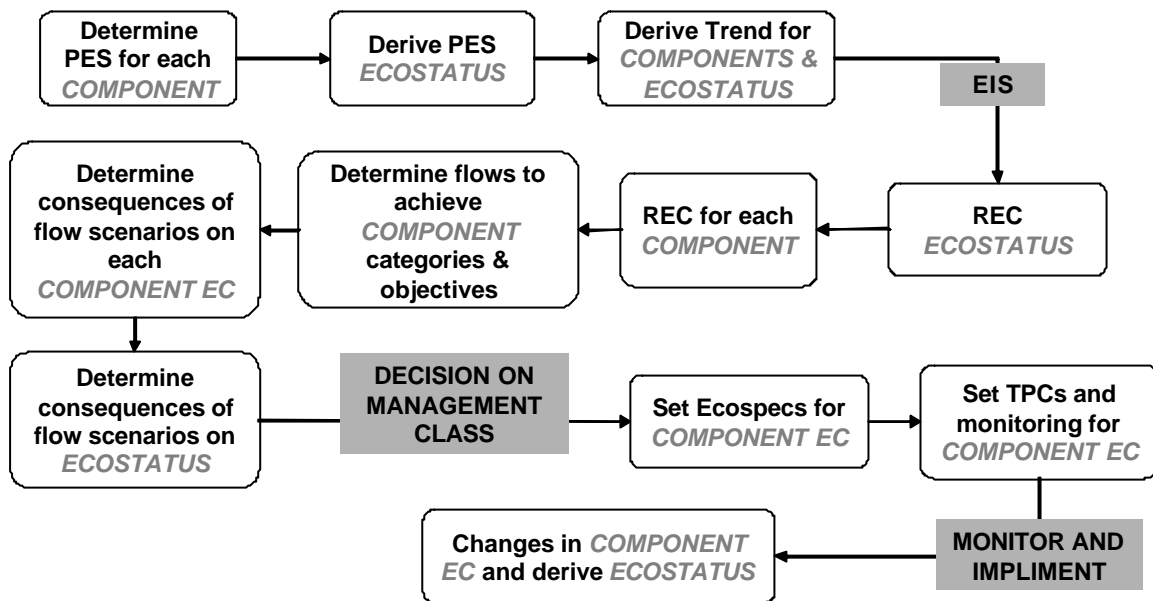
Determine PES for each COMPONENT

Derive PES ECOSTATUS

Derive Trend for COMPONENTS & ECOSTATUS

EIS

REC ECOSTATUS

REC for each COMPONENT

Determine flows to achieve COMPONENT categories & objectives

Determine consequences of flow scenarios on each COMPONENT EC

Determine consequences of flow scenarios on ECOSTATUS

DECISION ON MANAGEMENT CLASS

Set Ecospecs for COMPONENT EC

Set TPCs and monitoring for COMPONENT EC

MONITOR AND IMPLIMENT

Changes in COMPONENT EC and derive ECOSTATUS